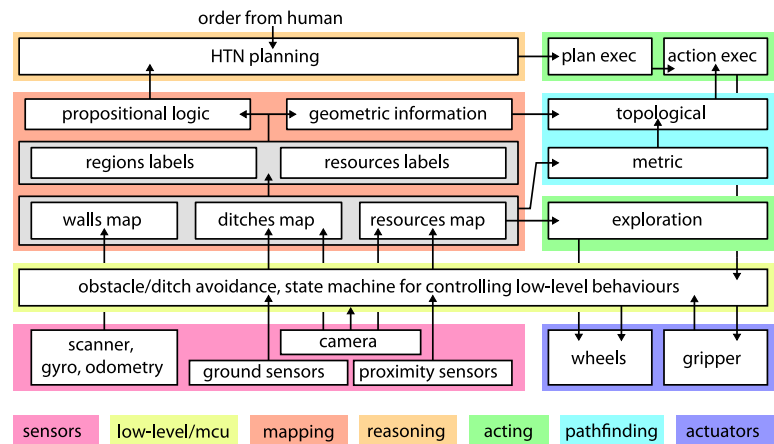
order from human

HTN planning

plan exec

action exec

propositional logic

geometric information

topological

regions labels

resources labels

metric

walls map

ditches map

resources map

exploration

obstacle/ditch avoidance, state machine for controlling low-level behaviours

scanner, gyro, odometry

camera

ground sensors

proximity sensors

wheels

gripper

sensors

low-level/mcu

mapping

reasoning

acting

pathfinding

actuators